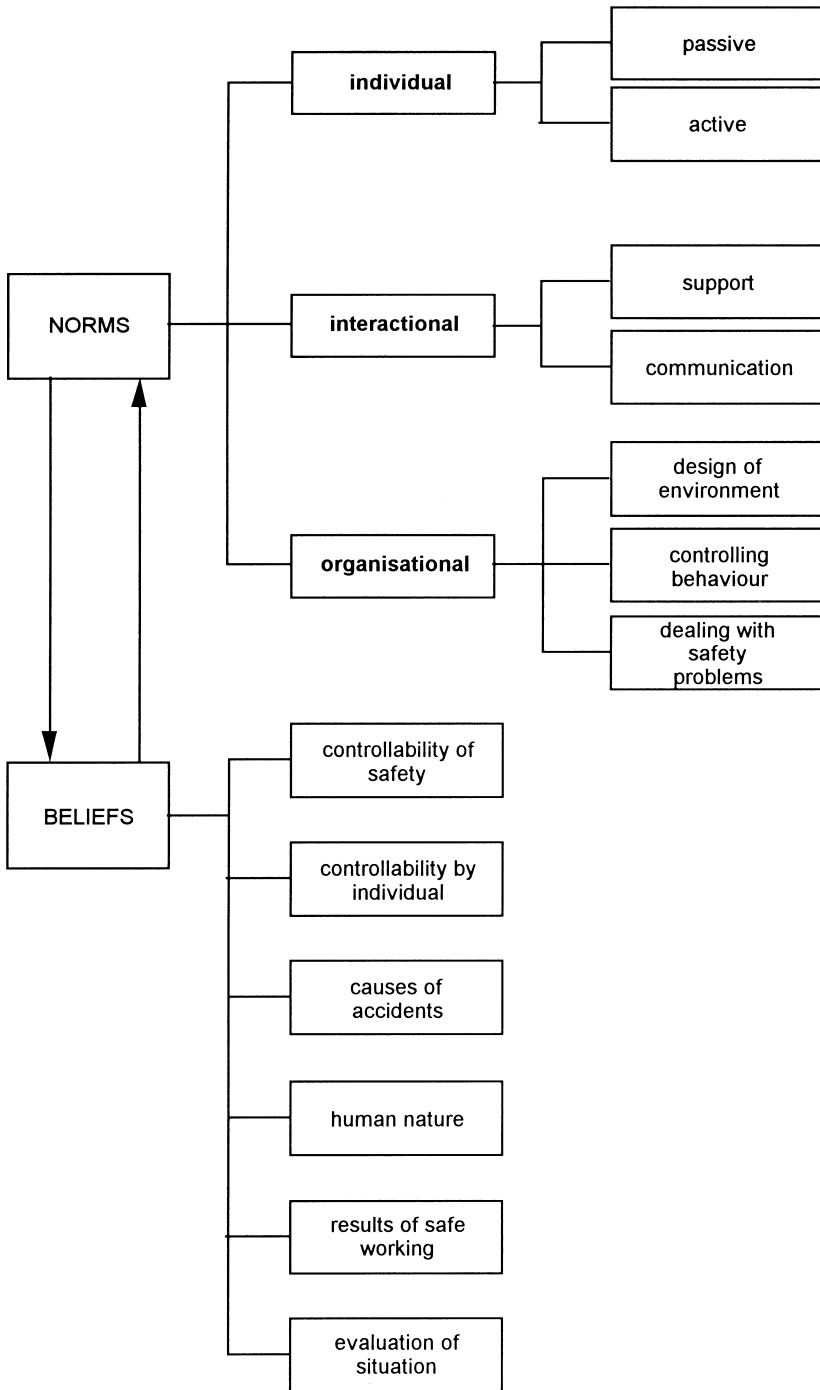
NORMS

individual

passive

active

interactional

support

communication

organisational

design of environment

controlling behaviour

dealing with safety problems

BELIEFS

controllability of safety

controllability by individual

causes of accidents

human nature

results of safe working

evaluation of situation